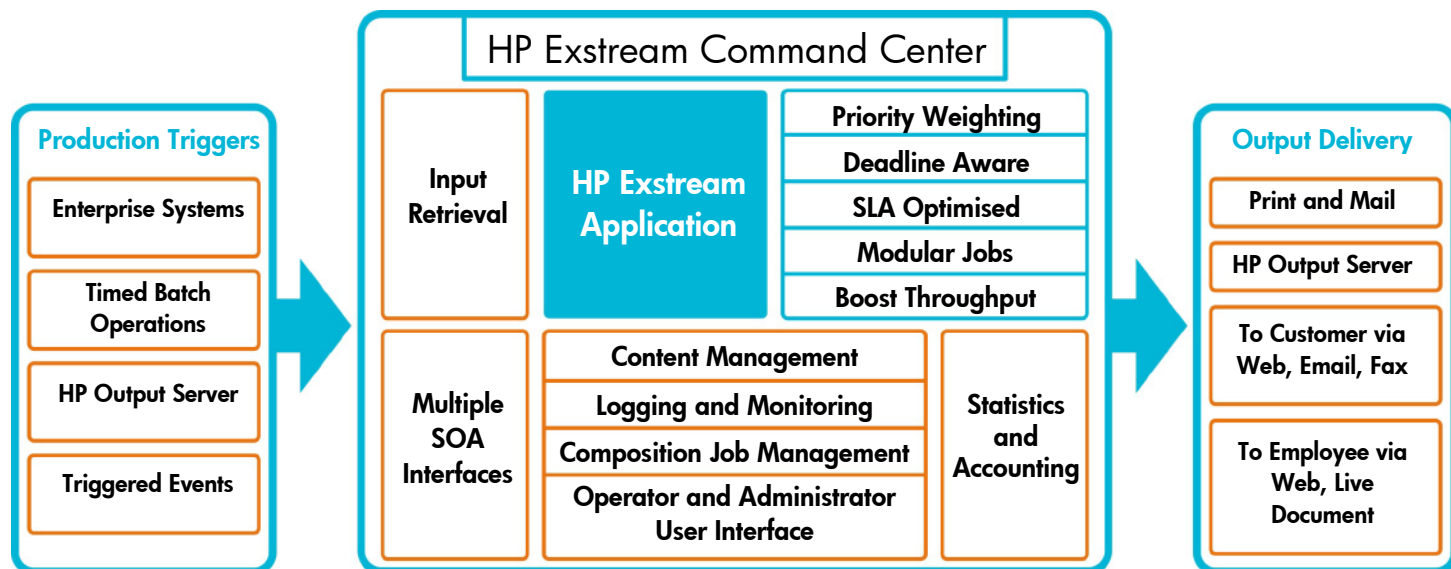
Production Triggers

Enterprise Systems

Timed Batch Operations

HP Output Server

Triggered Events

HP Exstream Command Center

Input Retrieval

HP Exstream Application

Priority Weighting

Deadline Aware

SLA Optimised

Modular Jobs

Boost Throughput

Multiple SOA Interfaces

Content Management

Logging and Monitoring

Composition Job Management

Operator and Administrator User Interface

Statistics and Accounting

Output Delivery

Print and Mail

HP Output Server

To Customer via Web, Email, Fax

To Employee via Web, Live Document